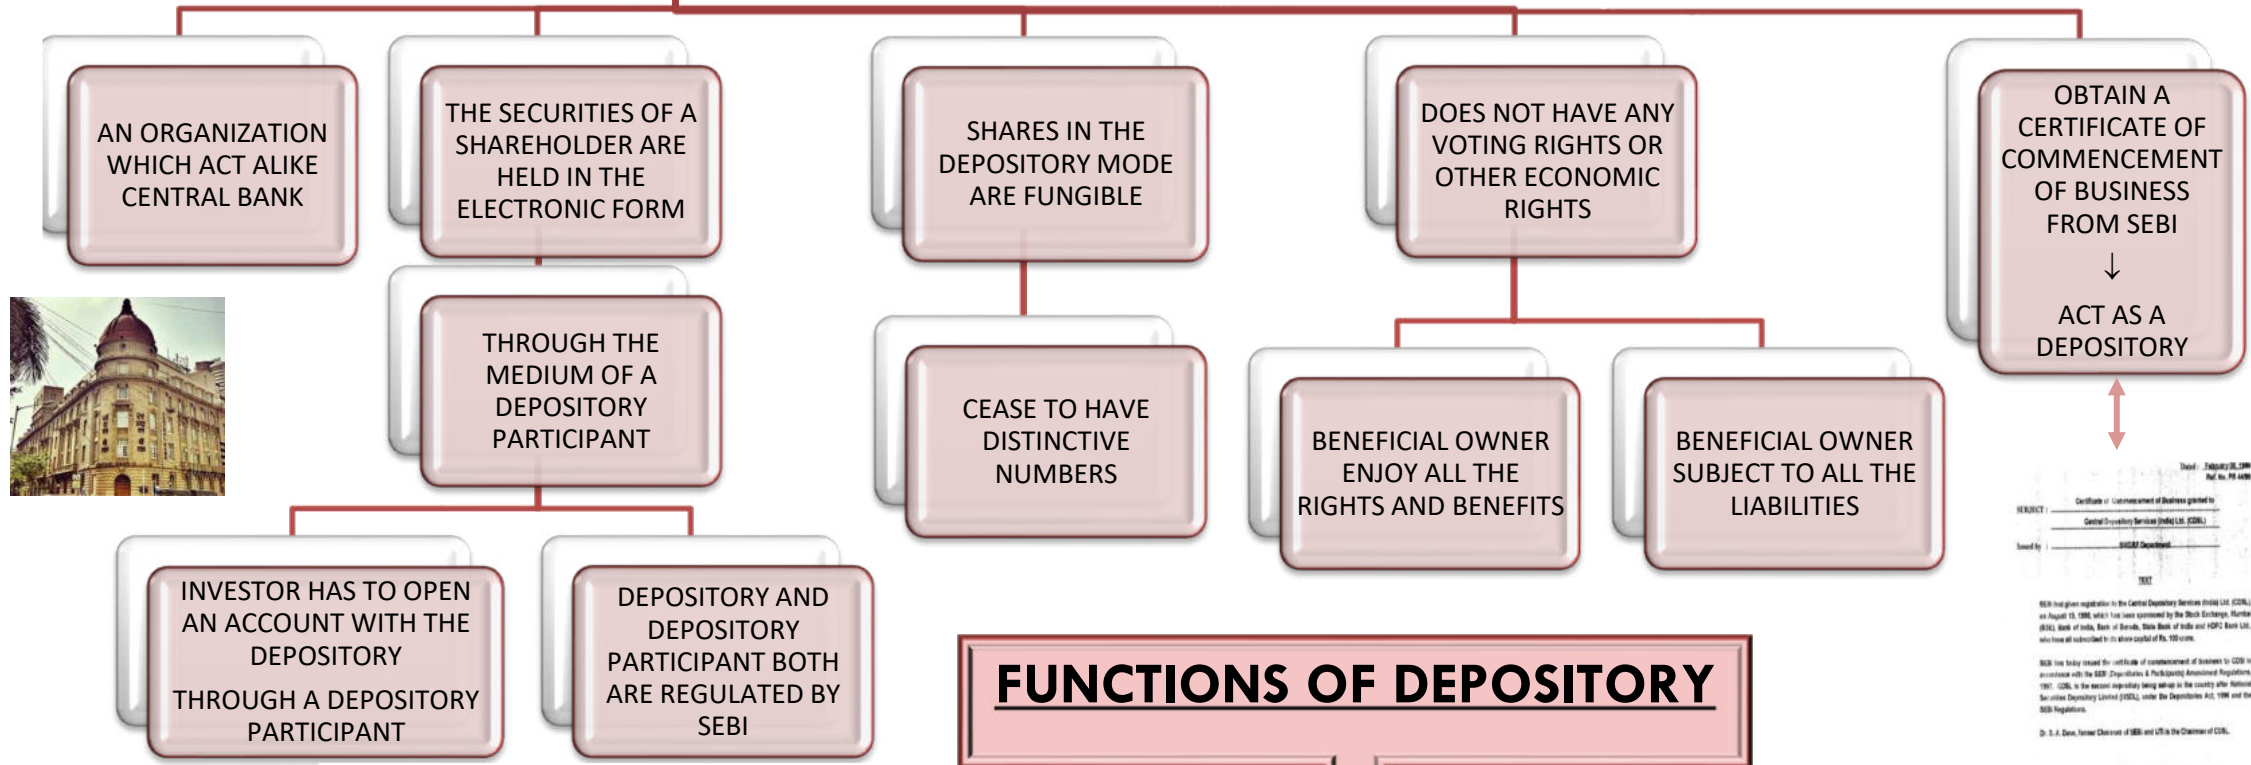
AN ORGANIZATION WHICH ACT ALIKE CENTRAL BANK

THE SECURITIES OF A SHAREHOLDER ARE HELD IN THE ELECTRONIC FORM

SHARES IN THE DEPOSITORY MODE ARE FUNGIBLE

DOES NOT HAVE ANY VOTING RIGHTS OR OTHER ECONOMIC RIGHTS

OBTAIN A CERTIFICATE OF COMMENCEMENT OF BUSINESS FROM SEBI
↓
ACT AS A DEPOSITORY

THROUGH THE MEDIUM OF A DEPOSITORY PARTICIPANT

CEASE TO HAVE DISTINCTIVE NUMBERS

BENEFICIAL OWNER ENJOY ALL THE RIGHTS AND BENEFITS

BENEFICIAL OWNER SUBJECT TO ALL THE LIABILITIES

INVESTOR HAS TO OPEN AN ACCOUNT WITH THE DEPOSITORY

THROUGH A DEPOSITORY PARTICIPANT

DEPOSITORY AND DEPOSITORY PARTICIPANT BOTH ARE REGULATED BY SEBI

FUNCTIONS OF DEPOSITORY

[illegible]